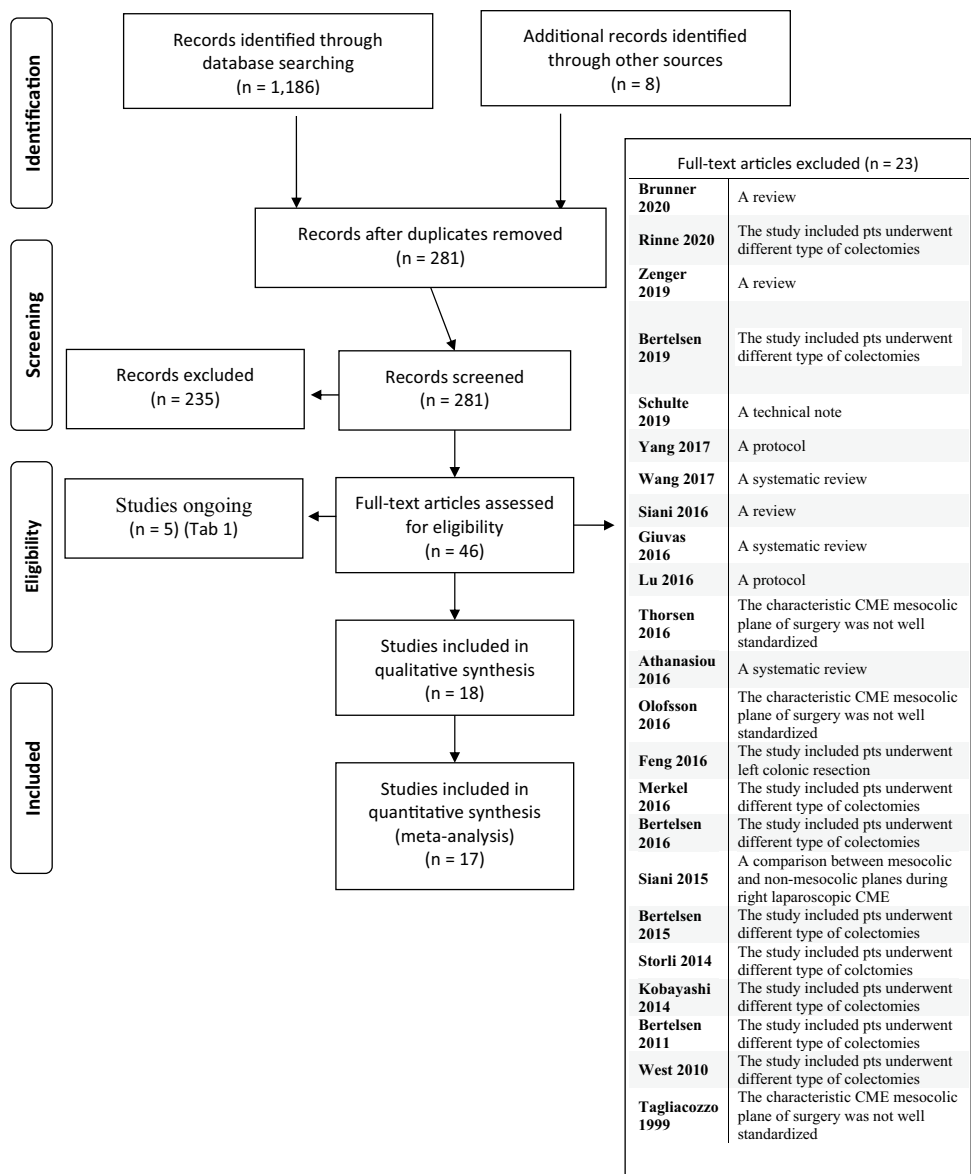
Identification

Records identified through database searching
(n = 1,186)

Additional records identified through other sources
(n = 8)

Screening

Records after duplicates removed
(n = 281)

Records excluded
(n = 235)

Records screened
(n = 281)

Eligibility

Studies ongoing
(n = 5) (Tab 1)

Full-text articles assessed for eligibility
(n = 46)

Studies included in qualitative synthesis
(n = 18)

Included

Studies included in quantitative synthesis
(meta-analysis)
(n = 17)

Full-text articles excluded (n = 23)

| | |
|---|---|
| Brunner 2020 | A review |
| Rinne 2020 | The study included pts underwent different type of colectomies |
| Zenger 2019 | A review |
| Bertelsen 2019 | The study included pts underwent different type of colectomies |
| Schulte 2019 | A technical note |
| Yang 2017 | A protocol |
| Wang 2017 | A systematic review |
| Siani 2016 | A review |
| Giuvas 2016 | A systematic review |
| Lu 2016 | A protocol |
| Thorsen 2016 | The characteristic CME mesocolic plane of surgery was not well standardized |
| Athanasiou 2016 | A systematic review |
| Olofsson 2016 | The characteristic CME mesocolic plane of surgery was not well standardized |
| Feng 2016 | The study included pts underwent left colonic resection |
| Merkel 2016 | The study included pts underwent different type of colectomies |
| Bertelsen 2016 | The study included pts underwent different type of colectomies |
| Siani 2015 | A comparison between mesocolic and non-mesocolic planes during right laparoscopic CME |
| Bertelsen 2015 | The study included pts underwent different type of colectomies |
| Storli 2014 | The study included pts underwent different type of colctomies |
| Kobayashi 2014 | The study included pts underwent different type of colectomies |
| Bertelsen 2011 | The study included pts underwent different type of colectomies |
| West 2010 | The study included pts underwent different type of colectomies |
| Tagliacozzo 1999 | The characteristic CME mesocolic plane of surgery was not well standardized |